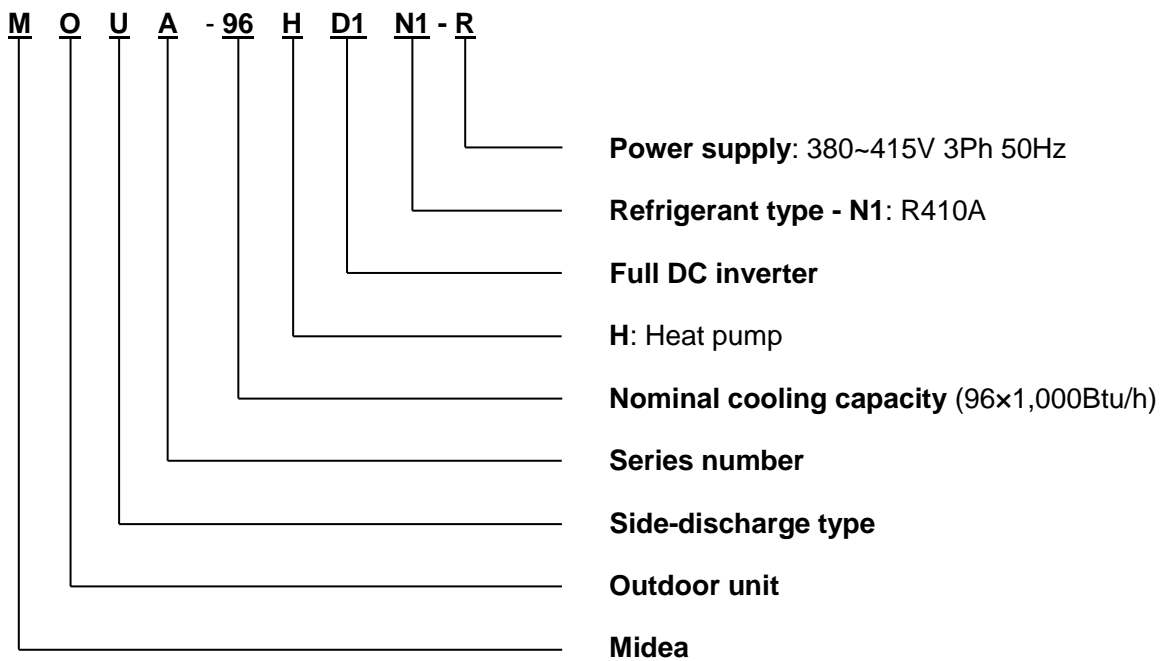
M O U A - 96 H D1 N1 - R

Power supply: 380~415V 3Ph 50Hz

Refrigerant type - N1: R410A

Full DC inverter

H: Heat pump

Nominal cooling capacity (96×1,000Btu/h)

Series number

Side-discharge type

Outdoor unit

Midea